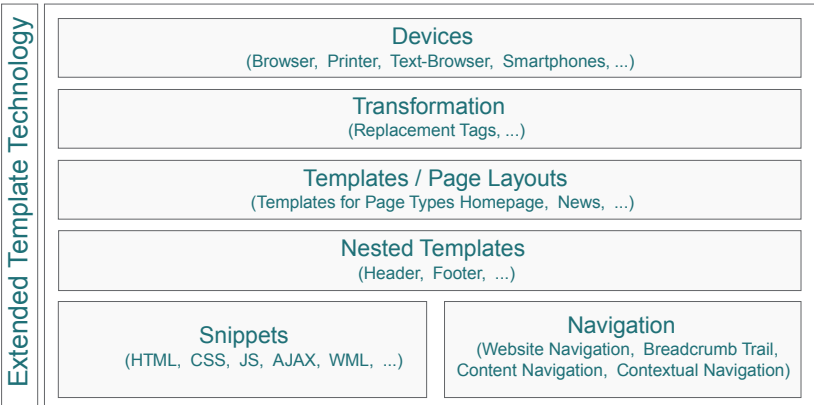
Extended Template Technology

Devices
(Browser, Printer, Text-Browser, Smartphones, ...)

Transformation
(Replacement Tags, ...)

Templates / Page Layouts
(Templates for Page Types Homepage, News, ...)

Nested Templates
(Header, Footer, ...)

Snippets
(HTML, CSS, JS, AJAX, WML, ...)

Navigation
(Website Navigation, Breadcrumb Trail, Content Navigation, Contextual Navigation)